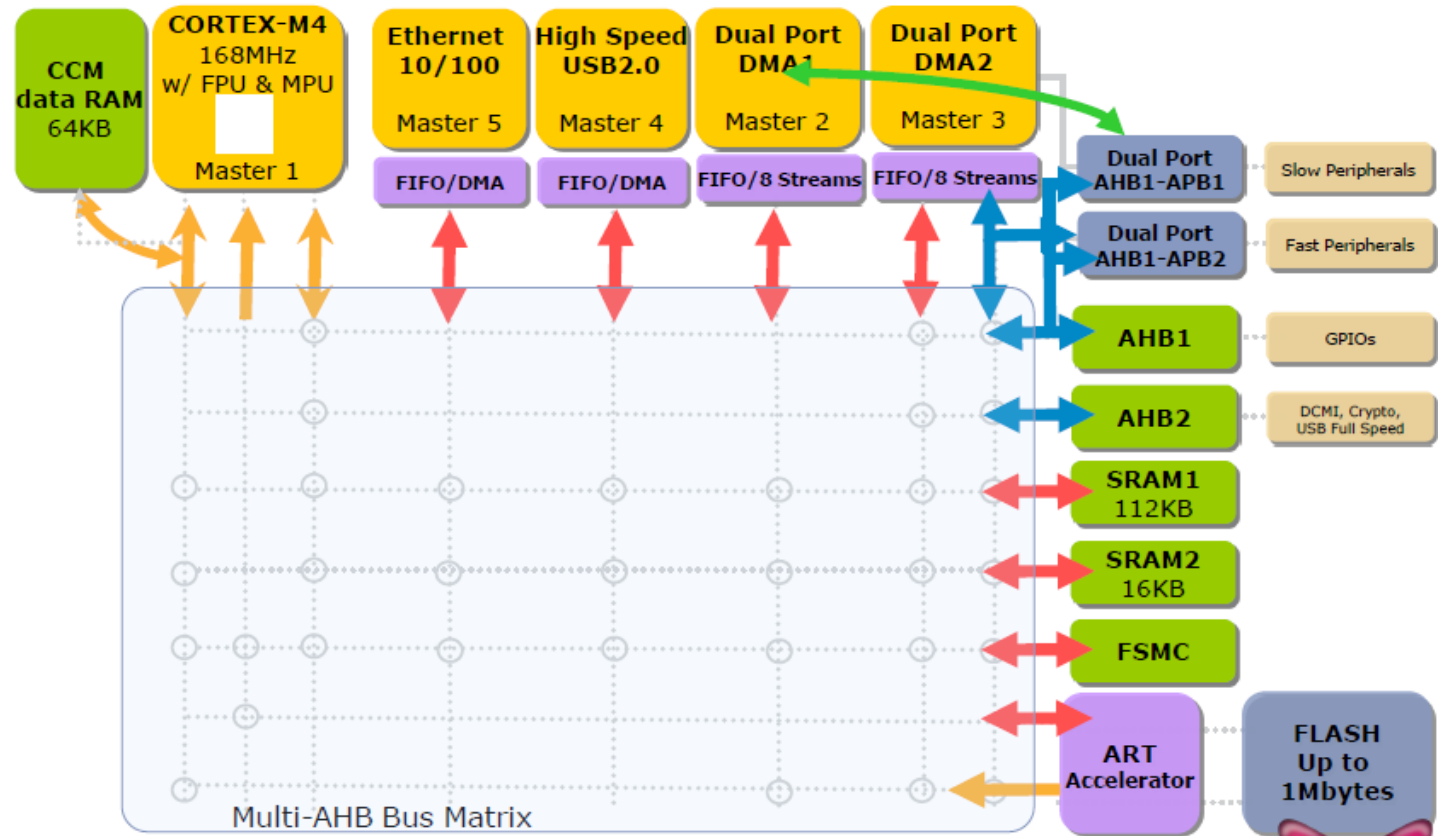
CCM data RAM 64KB

CORTEX-M4 168MHz w/ FPU & MPU

Master 1

Ethernet 10/100

Master 5

High Speed USB2.0

Master 4

Dual Port DMA1

Master 2

Dual Port DMA2

Master 3

FIFO/DMA

FIFO/DMA

FIFO/8 Streams

FIFO/8 Streams

Dual Port AHB1-APB1

Slow Peripherals

Dual Port AHB1-APB2

Fast Peripherals

AHB1

GPIOs

AHB2

DCMI, Crypto, USB Full Speed

SRAM1 112KB

SRAM2 16KB

FSMC

ART Accelerator

FLASH Up to 1Mbytes

Multi-AHB Bus Matrix